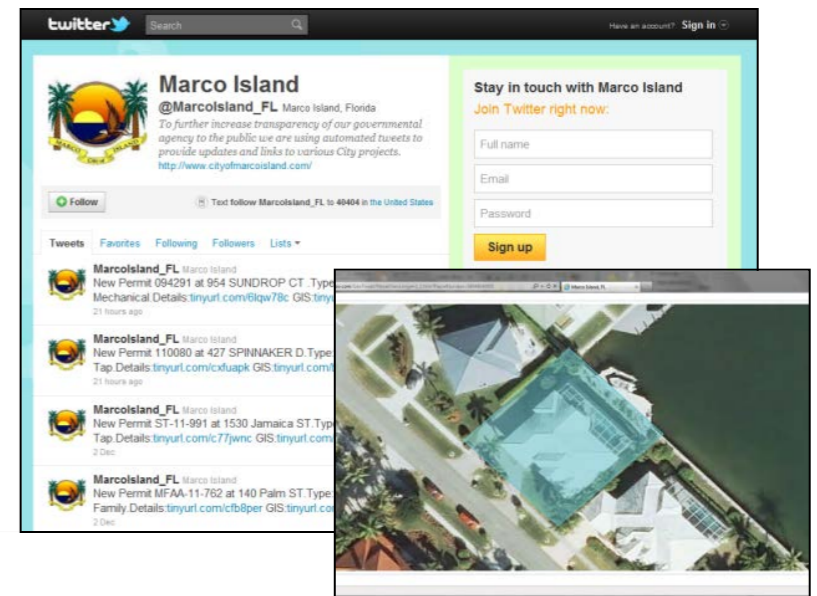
twitter Search

Have an account? Sign in

Marco Island
@MarcoIsland_FL Marco Island, Florida
To further increase transparency of our governmental agency to the public we are using automated tweets to provide updates and links to various City projects.
http://www.cityofmarcoisland.com/

Follow

Text follow MarcoIsland_FL to 40404 in the United States

Stay in touch with Marco Island
Join Twitter right now:

Full name
Email
Password
Sign up

Tweets Favorites Following Followers Lists

MarcoIsland_FL Marco Island
New Permit 094291 at 954 SUNDROP CT .Type
Mechanical.Details:tinyurl.com/6lqw78c GIS:tinyur
21 hours ago

MarcoIsland_FL Marco Island
New Permit 110080 at 427 SPINNAKER D.Type
Tap.Details:tinyurl.com/cxfuapk GIS:tinyurl.com/
21 hours ago

MarcoIsland_FL Marco Island
New Permit ST-11-991 at 1530 Jamaica ST.Typ
Tap.Details:tinyurl.com/c77jwnc GIS:tinyurl.com
2 Dec

MarcoIsland_FL Marco Island
New Permit MFAA-11-762 at 140 Palm ST.Type
Family.Details:tinyurl.com/cfb8per GIS:tinyurl.com
2 Dec

Marco Island, FL